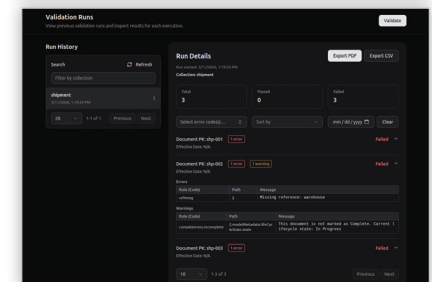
Validation Runs
View previous validation runs and inspect results for each execution.

Validate

Run History

Search

Refresh

Filter by collection

shipment
3/11/2026, 1:19:59 PM

20

1-1 of 1

Previous

Next

Run Details

Run started: 3/11/2026, 1:19:59 PM

Collection: shipment

Export PDF

Export CSV

Total
3

Passed
0

Failed
3

Select error code(s)...

Sort by

mm/dd/yyyy

Clear

Document PK: shp-001 1 error
Effective Date: N/A

Failed

Document PK: shp-002 1 error 1 warning
Effective Date: N/A

Failed

Errors

| Rule (Code) | Path | Message |
|---|---|---|
| refMissing | 1 | Missing reference: warehouse |

Warnings

| Rule (Code) | Path | Message |
|---|---|---|
| completeness.incomplete | [[metadata.lifecycle.state | This document is not marked as Complete. Current lifecycle state: In Progress |

Document PK: shp-003 1 error
Effective Date: N/A

Failed

10

1-3 of 3

Previous

Next